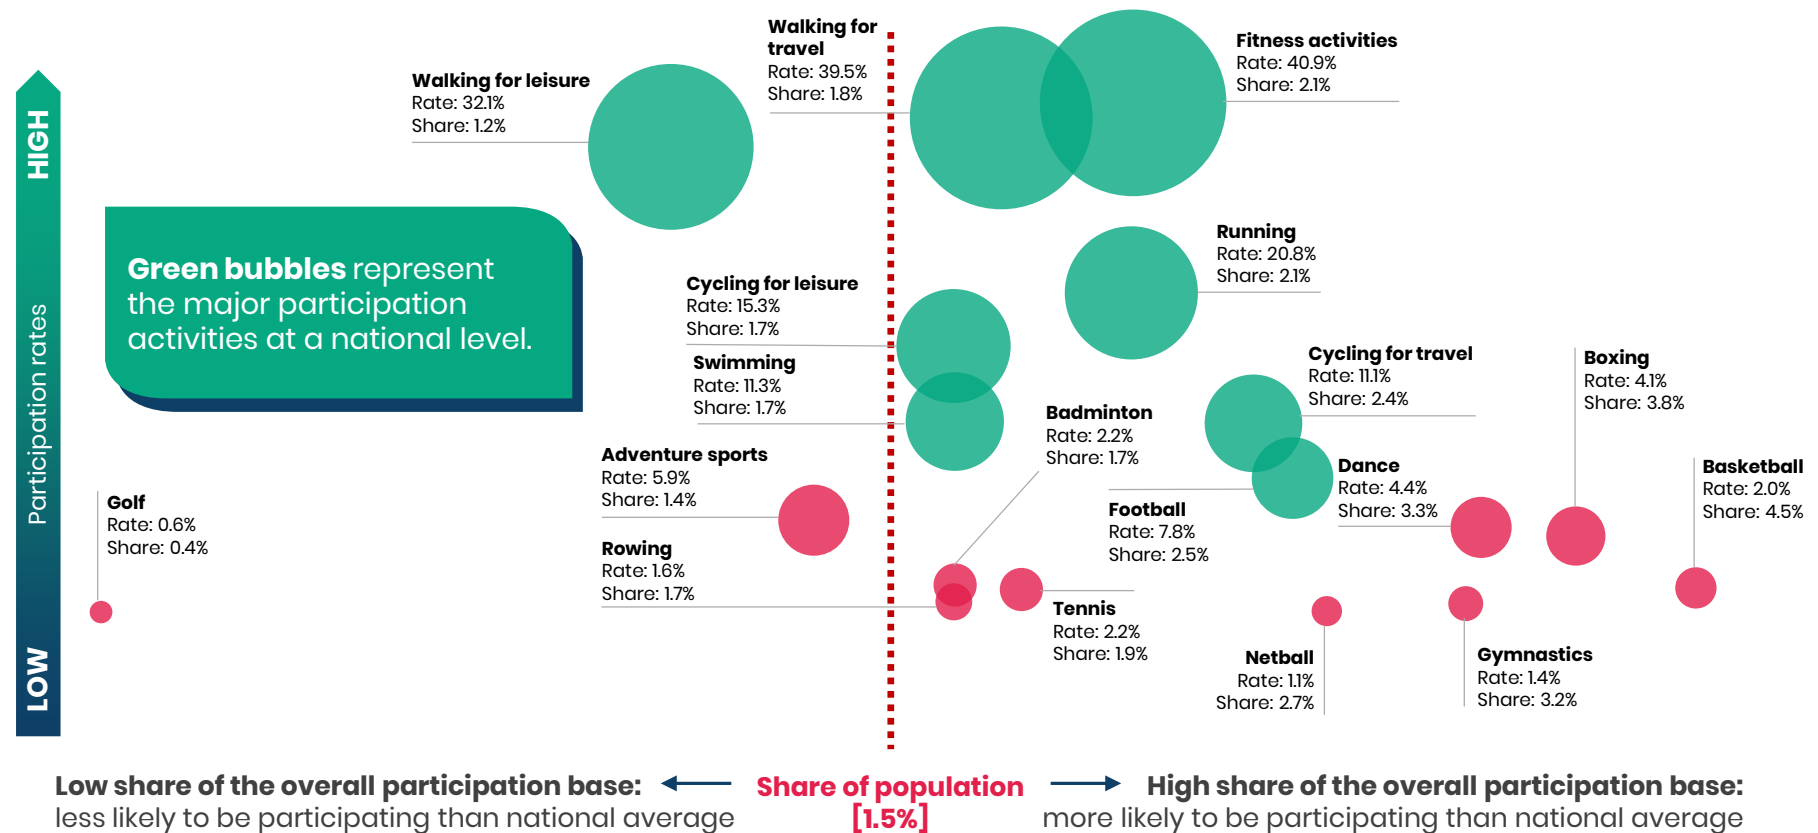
HIGH

Participation rates

LOW

Walking for leisure
Rate: 32.1%
Share: 1.2%

Walking for travel
Rate: 39.5%
Share: 1.8%

Fitness activities
Rate: 40.9%
Share: 2.1%

Green bubbles represent the major participation activities at a national level.

Running
Rate: 20.8%
Share: 2.1%

Cycling for leisure
Rate: 15.3%
Share: 1.7%

Swimming
Rate: 11.3%
Share: 1.7%

Cycling for travel
Rate: 11.1%
Share: 2.4%

Boxing
Rate: 4.1%
Share: 3.8%

Badminton
Rate: 2.2%
Share: 1.7%

Adventure sports
Rate: 5.9%
Share: 1.4%

Dance
Rate: 4.4%
Share: 3.3%

Basketball
Rate: 2.0%
Share: 4.5%

Golf
Rate: 0.6%
Share: 0.4%

Football
Rate: 7.8%
Share: 2.5%

Rowing
Rate: 1.6%
Share: 1.7%

Tennis
Rate: 2.2%
Share: 1.9%

Netball
Rate: 1.1%
Share: 2.7%

Gymnastics
Rate: 1.4%
Share: 3.2%

Low share of the overall participation base: less likely to be participating than national average

Share of population [1.5%]

High share of the overall participation base: more likely to be participating than national average